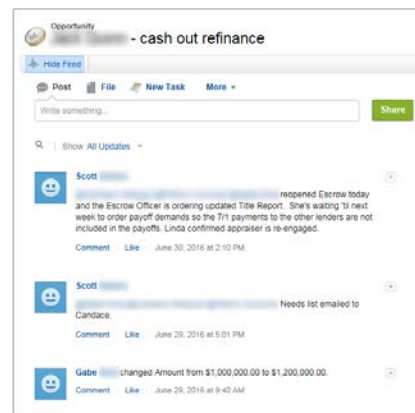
Opportunity
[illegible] - cash out refinance

Hide Feed

Post File New Task More

Write something...

Share

Show All Updates

Scott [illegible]
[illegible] reopened Escrow today and the Escrow Officer is ordering updated Title Report. She's waiting 'til next week to order payoff demands so the 7/1 payments to the other lenders are not included in the payoffs. Linda confirmed appraiser is re-engaged.
Comment · Like · June 30, 2016 at 2:10 PM

Scott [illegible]
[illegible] Needs list emailed to Candace.
Comment · Like · June 29, 2016 at 5:01 PM

Gabe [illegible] changed Amount from $1,000,000.00 to $1,200,000.00.
Comment · Like · June 29, 2016 at 9:40 AM